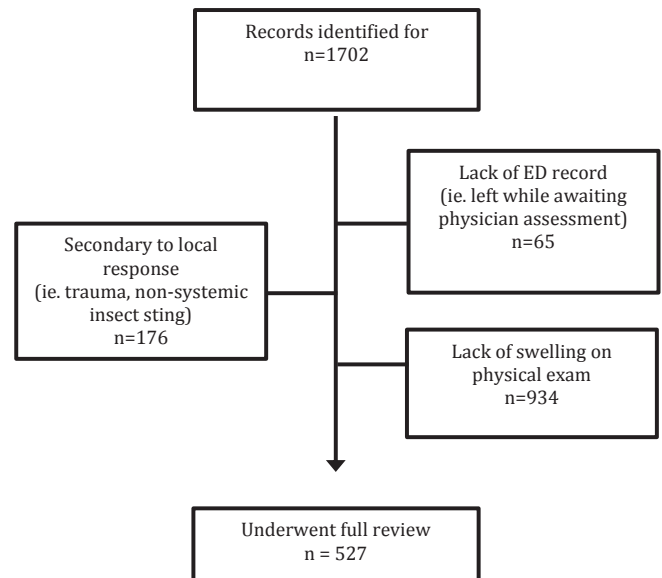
Records identified for
n=1702

Lack of ED record
(ie. left while awaiting physician assessment)
n=65

Secondary to local response
(ie. trauma, non-systemic insect sting)
n=176

Lack of swelling on physical exam
n=934

Underwent full review
n = 527